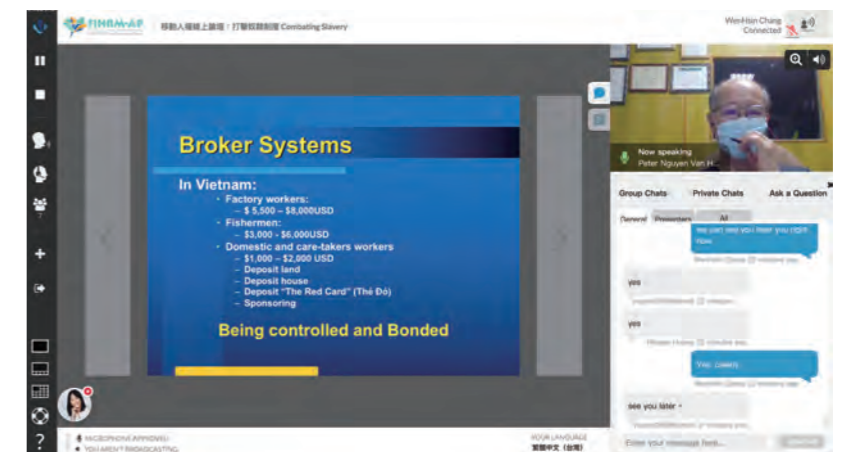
TIHRM-AP 移動人權線上論壇：打擊奴隸制度 Combating Slavery

Wen-Hsin Chang
Connected

Broker Systems

In Vietnam:
• Factory workers:
– $ 5,500 – $8,000USD
• Fishermen:
– $3,000 - $6,000USD
• Domestic and care-takers workers
– $1,000 – $2,000 USD
– Deposit land
– Deposit house
– Deposit "The Red Card" (Thẻ Đỏ)
– Sponsoring

Being controlled and Bonded

Now speaking
Peter Nguyen Van H...

Group Chats
Private Chats
Ask a Question

General
Presenters
All

we can see you hear you right now
Wen-Hsin Chang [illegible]

yes
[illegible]

yes
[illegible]

Yes, cheers
Wen-Hsin Chang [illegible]

see you later
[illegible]

MICROPHONE APPROVED
YOU AREN'T BROADCASTING

YOUR LANGUAGE
繁體中文（台灣）

Enter your message here...
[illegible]

?